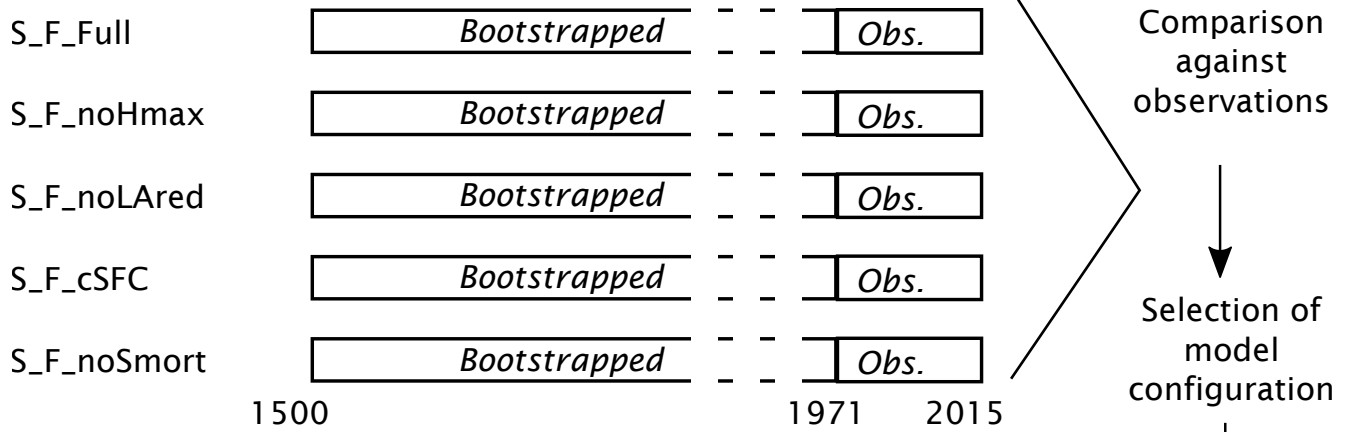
S_F_Full
Bootstrapped
Obs.

S_F_noHmax
Bootstrapped
Obs.

S_F_noLAred
Bootstrapped
Obs.

S_F_cSFC
Bootstrapped
Obs.

S_F_noSmort
Bootstrapped
Obs.

1500
1971
2015

Comparison against observations

Selection of model configuration